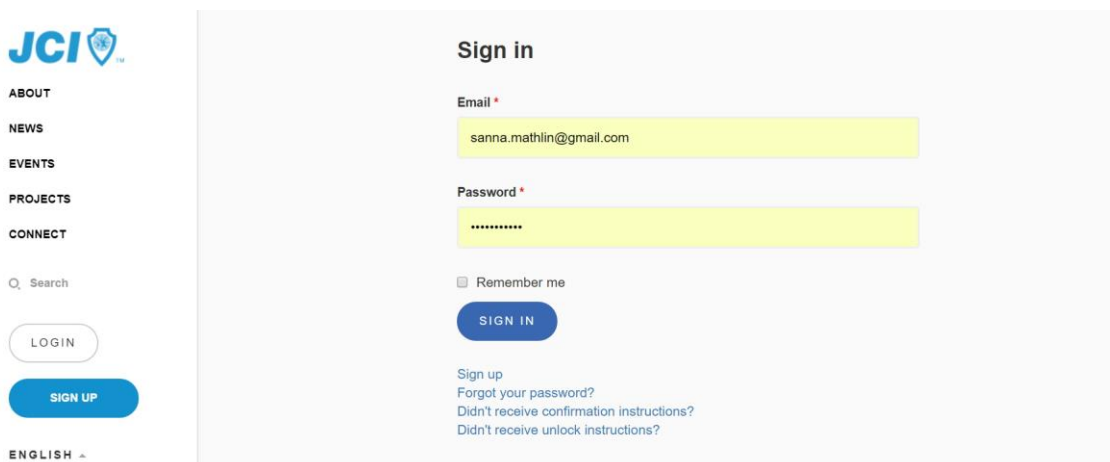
JCI

ABOUT

NEWS

EVENTS

PROJECTS

CONNECT

Search

LOGIN

SIGN UP

ENGLISH

Sign in

Email *

sanna.mathlin@gmail.com

Password *

•••••••••••

Remember me

SIGN IN

Sign up
Forgot your password?
Didn't receive confirmation instructions?
Didn't receive unlock instructions?